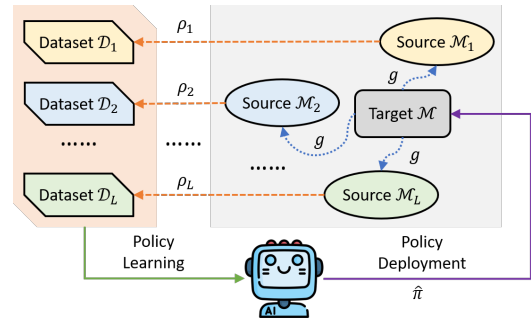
Dataset $\mathcal{D}_1$

$\rho_1$

Source $\mathcal{M}_1$

$g$

Dataset $\mathcal{D}_2$

$\rho_2$

Source $\mathcal{M}_2$

Target $\mathcal{M}$

$g$

$g$

......

......

......

Dataset $\mathcal{D}_L$

$\rho_L$

Source $\mathcal{M}_L$

Policy Learning

AI

Policy Deployment

$\hat{\pi}$